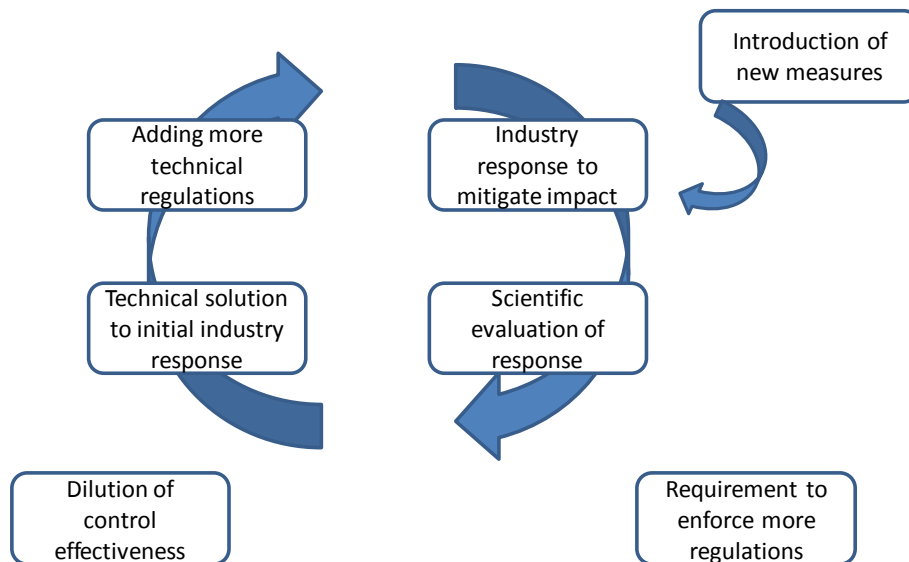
Introduction of new measures

Adding more technical regulations

Industry response to mitigate impact

Technical solution to initial industry response

Scientific evaluation of response

Dilution of control effectiveness

Requirement to enforce more regulations